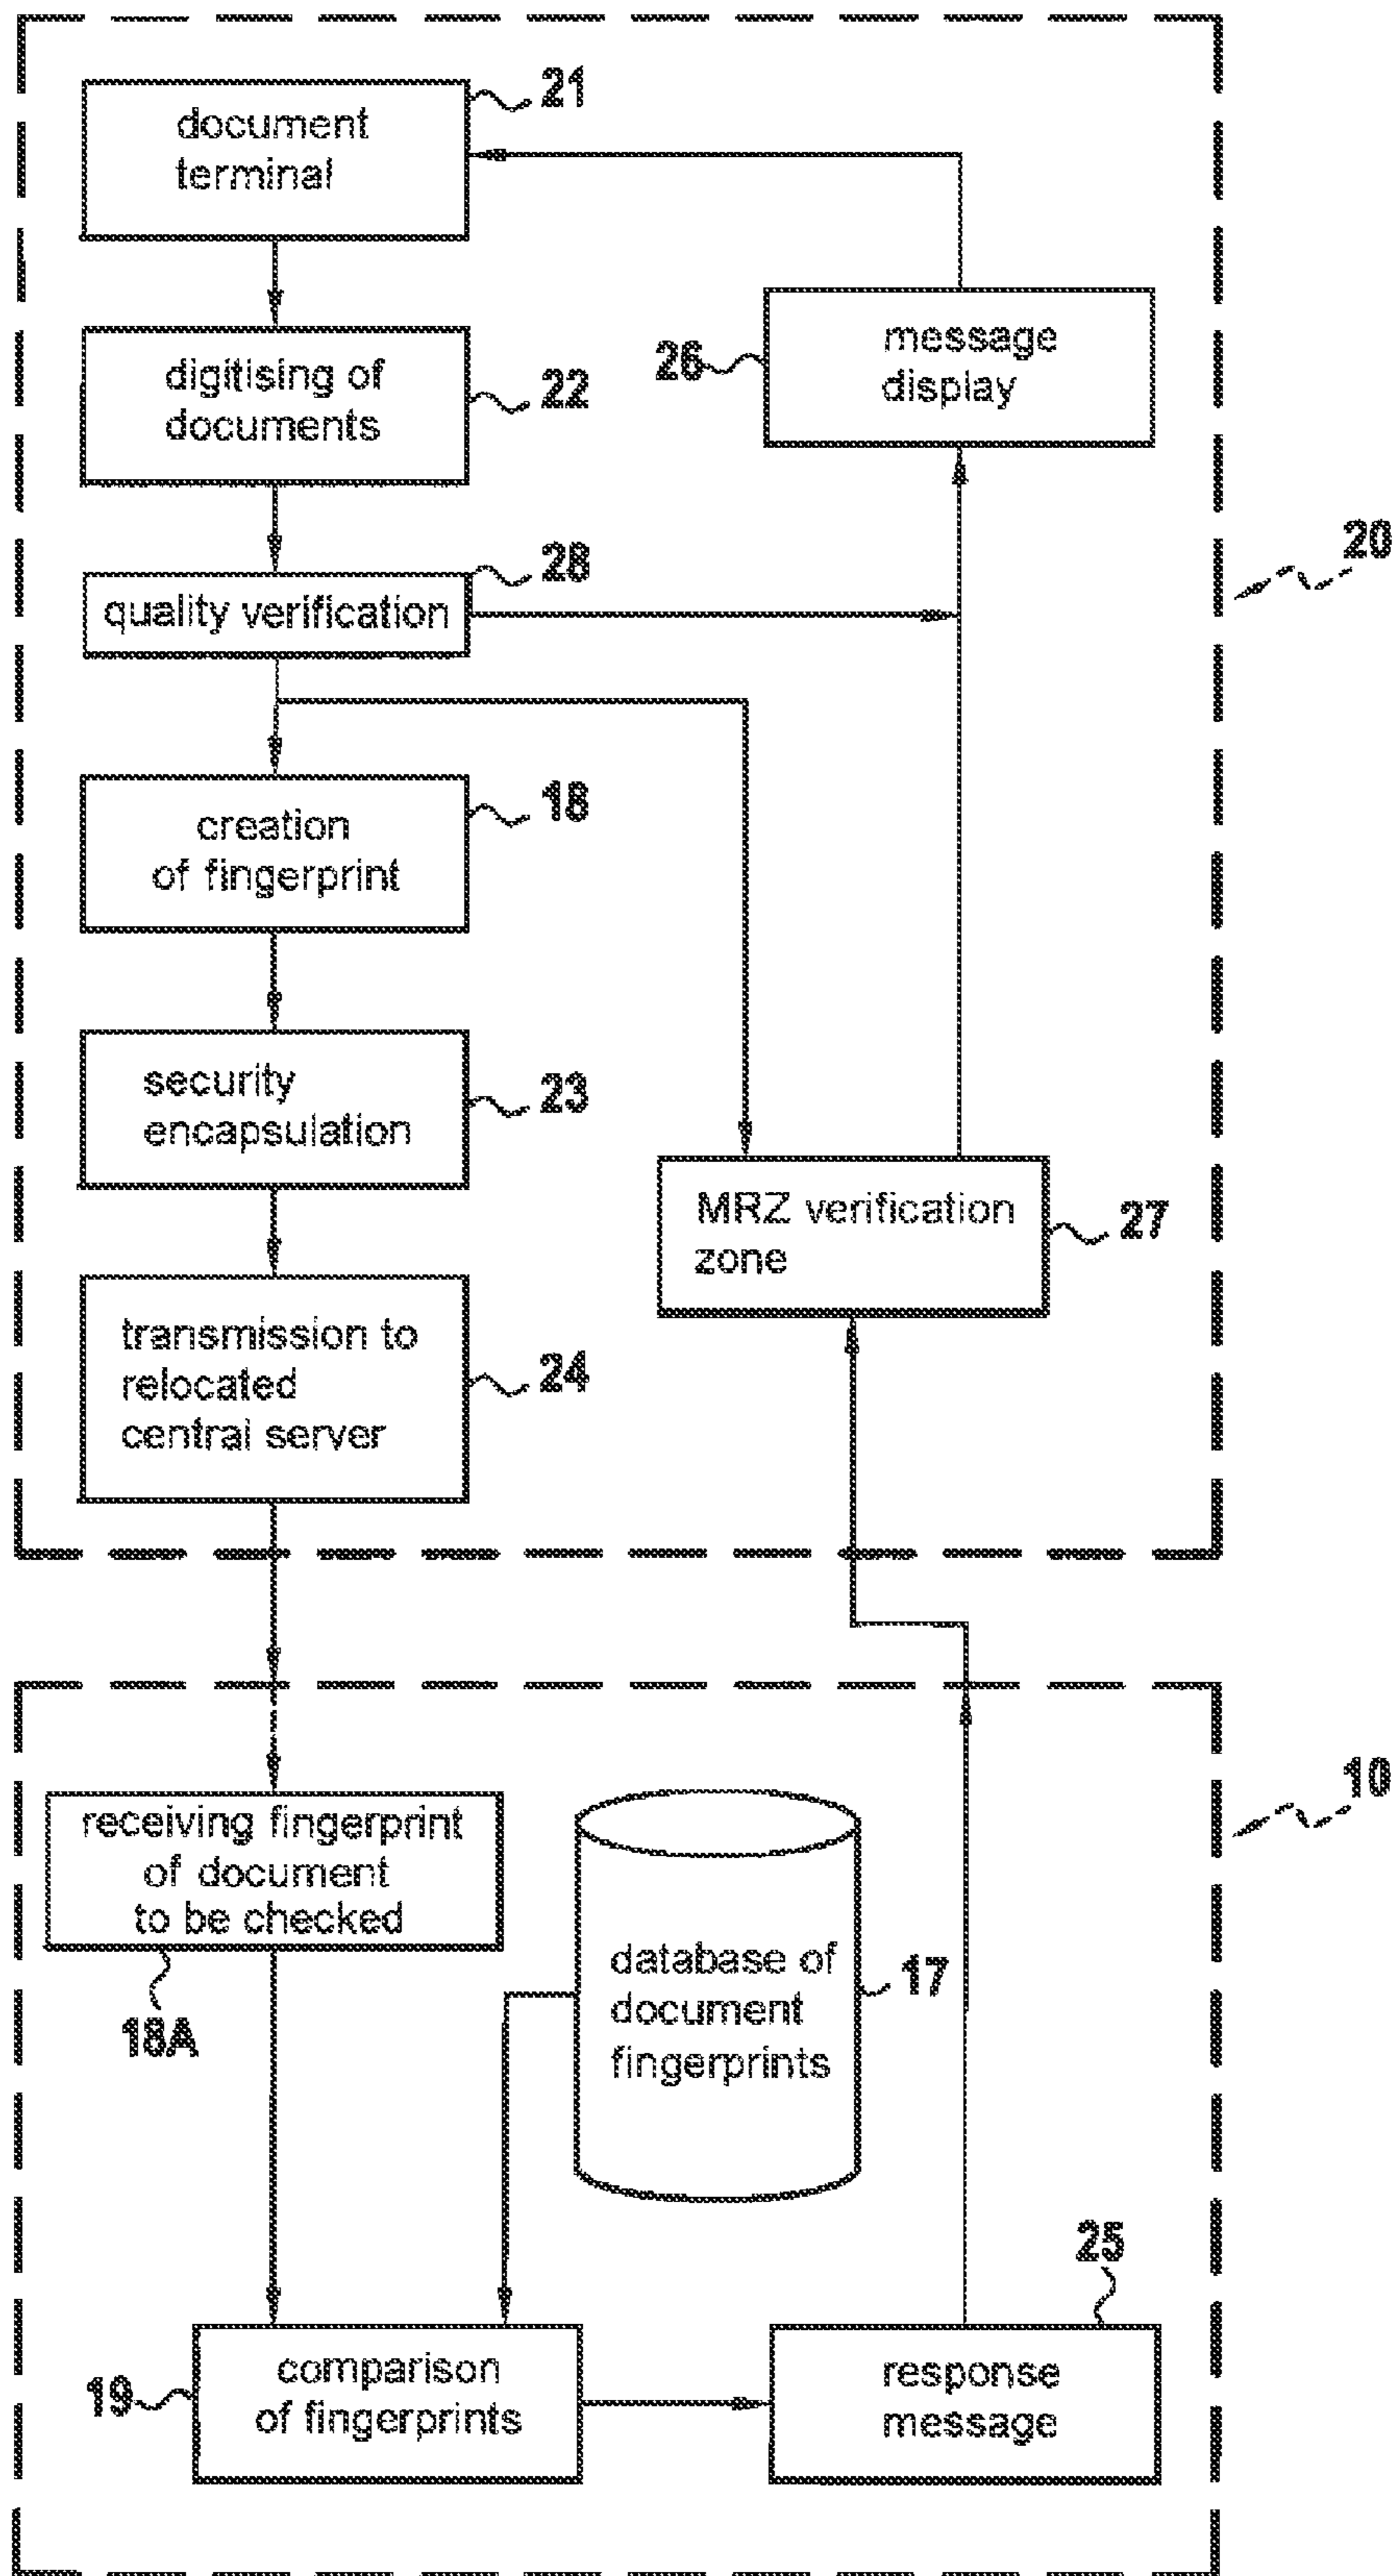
document terminal
21

message display
26

digitising of documents
22

quality verification
28

20

creation of fingerprint
18

security encapsulation
23

MRZ verification zone
27

transmission to relocated central server
24

10

receiving fingerprint of document to be checked
18A

database of document fingerprints
17

25

comparison of fingerprints
19

response message